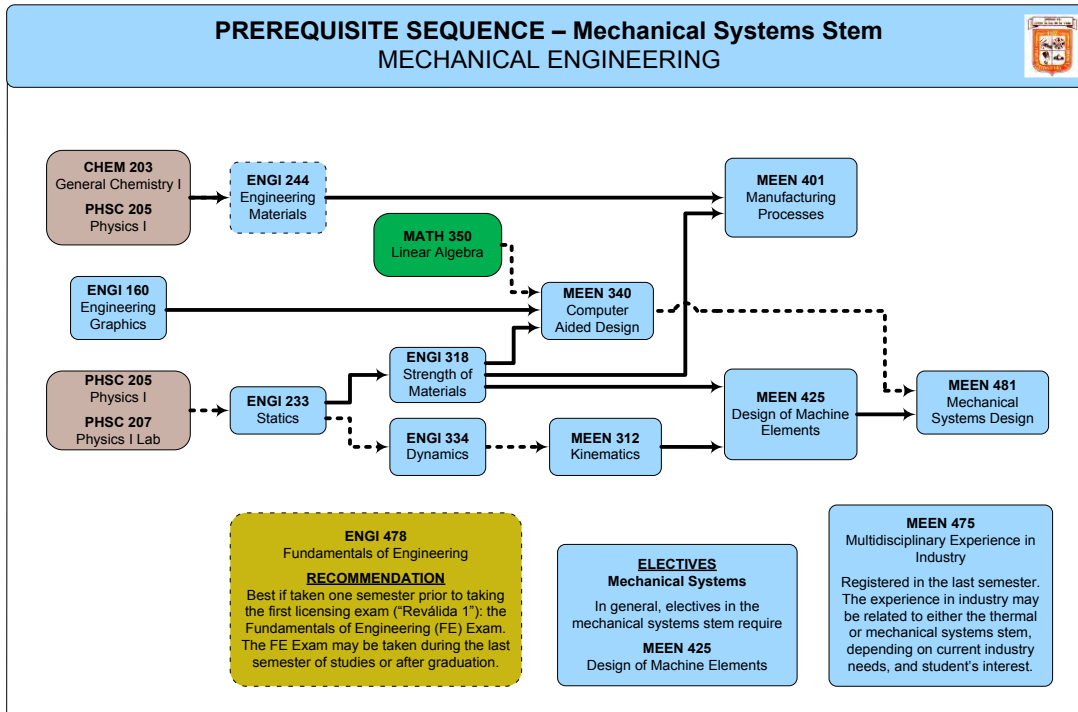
PREREQUISITE SEQUENCE – Mechanical Systems Stem
MECHANICAL ENGINEERING

CHEM 203
General Chemistry I
PHSC 205
Physics I

ENGI 244
Engineering Materials

MEEN 401
Manufacturing Processes

MATH 350
Linear Algebra

ENGI 160
Engineering Graphics

MEEN 340
Computer Aided Design

PHSC 205
Physics I
PHSC 207
Physics I Lab

ENGI 233
Statics

ENGI 318
Strength of Materials

MEEN 425
Design of Machine Elements

MEEN 481
Mechanical Systems Design

ENGI 334
Dynamics

MEEN 312
Kinematics

ENGI 478
Fundamentals of Engineering
RECOMMENDATION
Best if taken one semester prior to taking the first licensing exam ("Reválida 1"): the Fundamentals of Engineering (FE) Exam. The FE Exam may be taken during the last semester of studies or after graduation.

ELECTIVES
Mechanical Systems
In general, electives in the mechanical systems stem require
MEEN 425
Design of Machine Elements

MEEN 475
Multidisciplinary Experience in Industry
Registered in the last semester. The experience in industry may be related to either the thermal or mechanical systems stem, depending on current industry needs, and student's interest.